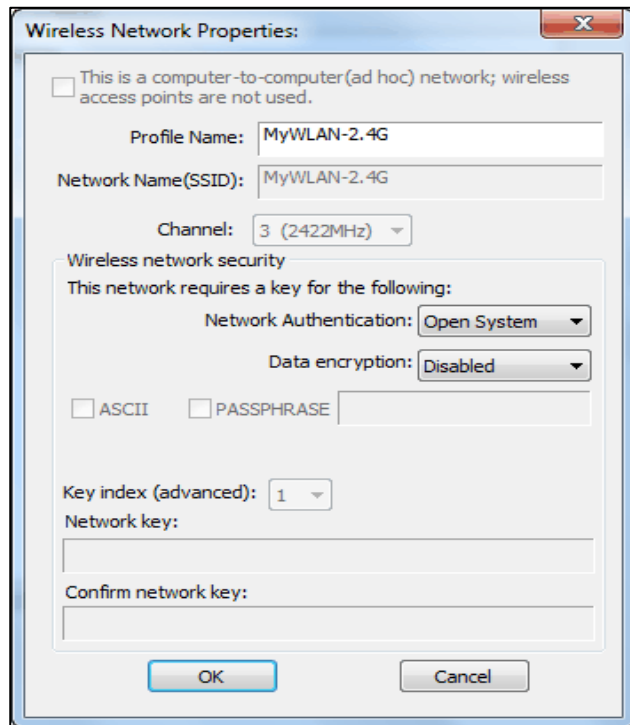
Wireless Network Properties:

This is a computer-to-computer(ad hoc) network; wireless access points are not used.

Profile Name: MyWLAN-2.4G

Network Name(SSID): MyWLAN-2.4G

Channel: 3 (2422MHz)

Wireless network security

This network requires a key for the following:

Network Authentication: Open System

Data encryption: Disabled

ASCII PASSPHRASE

Key index (advanced): 1

Network key:

Confirm network key:

OK Cancel